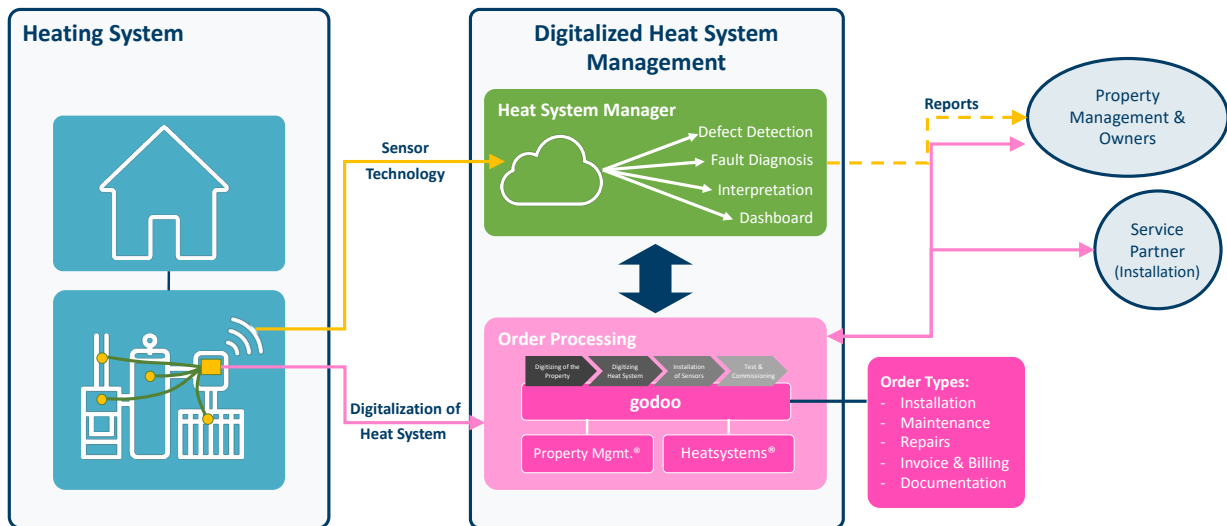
Heating System

Digitalized Heat System Management

Heat System Manager

Defect Detection
Fault Diagnosis
Interpretation
Dashboard

Sensor Technology

Reports

Property Management & Owners

Service Partner (Installation)

Order Processing

Digitizing of the Property
Digitizing Heat System
Installation of Sensors
Test & Commissioning

godoo

Property Mgmt.®
Heatsystems®

Digitalization of Heat System

Order Types:
- Installation
- Maintenance
- Repairs
- Invoice & Billing
- Documentation